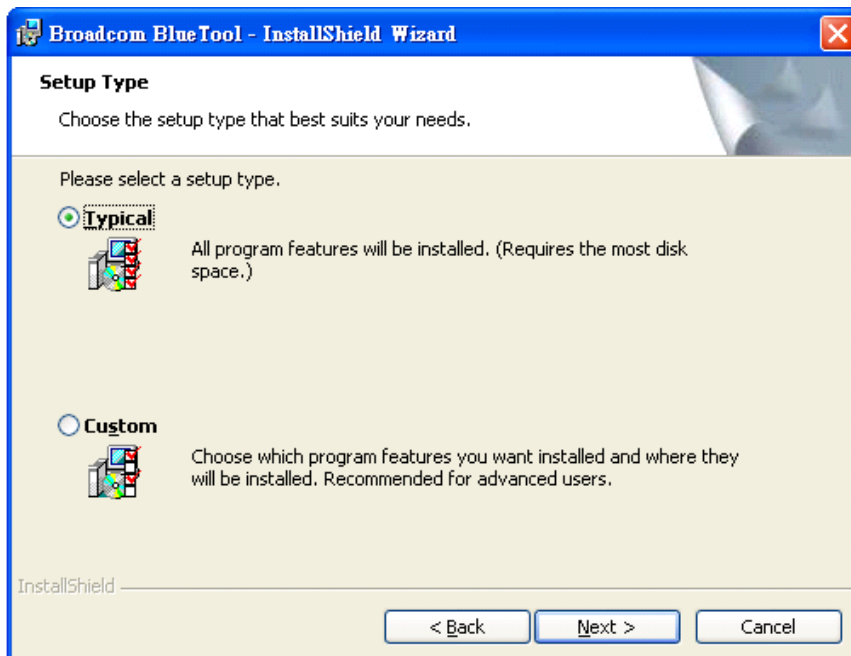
Broadcom BlueTool - InstallShield Wizard

Setup Type

Choose the setup type that best suits your needs.

Please select a setup type.

Typical

All program features will be installed. (Requires the most disk space.)

Custom

Choose which program features you want installed and where they will be installed. Recommended for advanced users.

InstallShield

< Back

Next >

Cancel